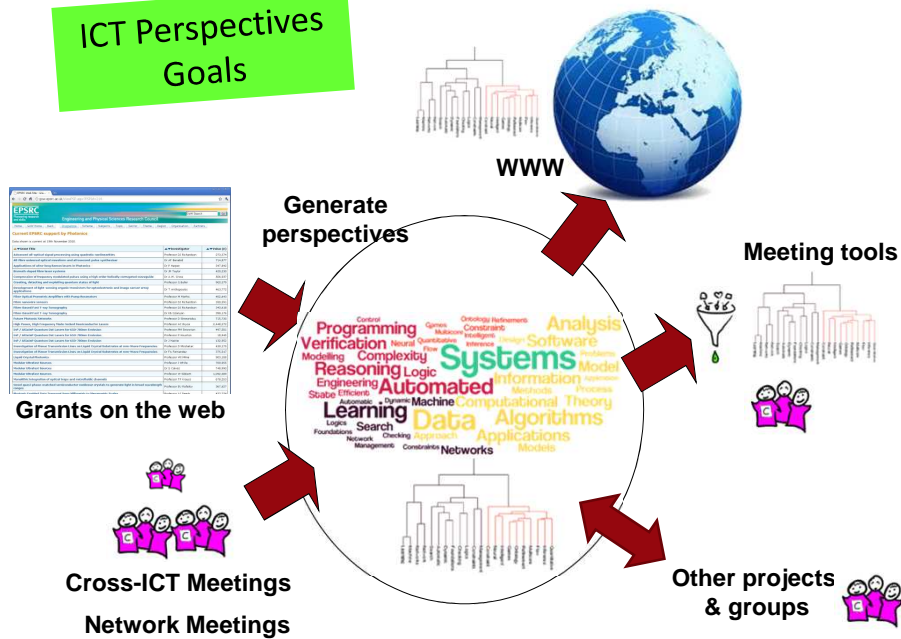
ICT Perspectives Goals

WWW

Generate perspectives

Meeting tools

EPSRC

Engineering and Physical Sciences Research Council

Current EPSRC support by Photonics

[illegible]

Grants on the web

Control Ontology Refinement Games Constraint Analysis Programming Verification Neural Multicore Intelligent Software Complexity Systems Modelling Quantitative Design Model Reasoning Logic Flow Inference Problems Engineering Automated Information Methods Approach State Efficient Dynamic Machine Computational Processes Theory Learning Data Algorithms Logics Search Foundations Checking Approach Applications Network Management Constraints Networks Models

Cross-ICT Meetings

Network Meetings

Other projects & groups